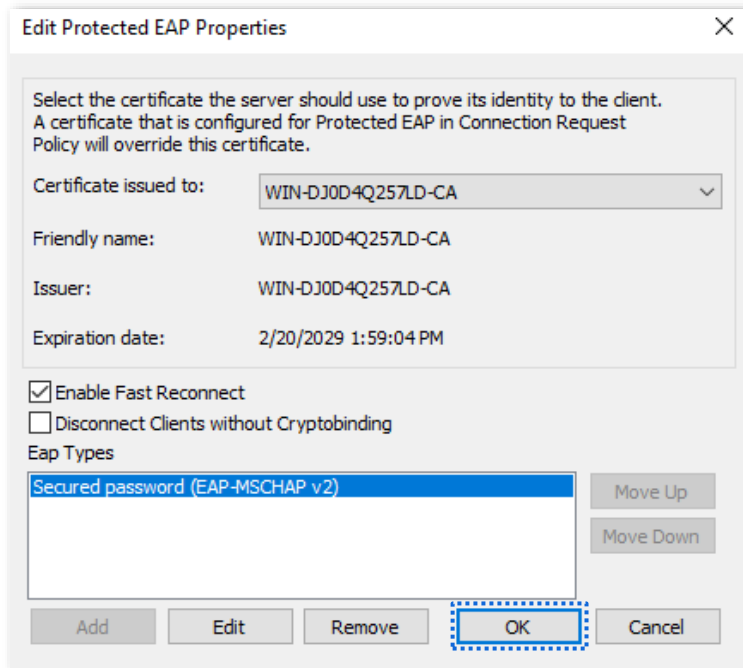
Edit Protected EAP Properties

Select the certificate the server should use to prove its identity to the client. A certificate that is configured for Protected EAP in Connection Request Policy will override this certificate.

Certificate issued to: WIN-DJ0D4Q257LD-CA

Friendly name: WIN-DJ0D4Q257LD-CA

Issuer: WIN-DJ0D4Q257LD-CA

Expiration date: 2/20/2029 1:59:04 PM

Enable Fast Reconnect

Disconnect Clients without Cryptobinding

Eap Types

Secured password (EAP-MSCHAP v2)

Move Up

Move Down

Add Edit Remove OK Cancel